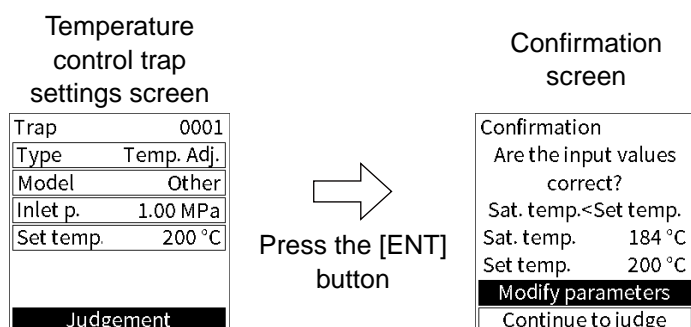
Temperature control trap settings screen

| Trap | 0001 |
|---|---|
| Type | Temp. Adj. |
| Model | Other |
| Inlet p. | 1.00 MPa |
| Set temp. | 200 °C |

Judgement

Press the [ENT] button

Confirmation screen

Confirmation
Are the input values correct?
Sat. temp.<Set temp.
Sat. temp. 184 °C
Set temp. 200 °C
Modify parameters
Continue to judge